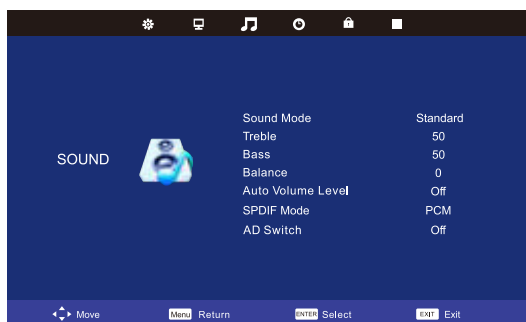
SOUND

| | |
|---|---|
| Sound Mode | Standard |
| Treble | 50 |
| Bass | 50 |
| Balance | 0 |
| Auto Volume Level | Off |
| SPDIF Mode | PCM |
| AD Switch | Off |

Move Menu Return ENTER Select EXIT Exit